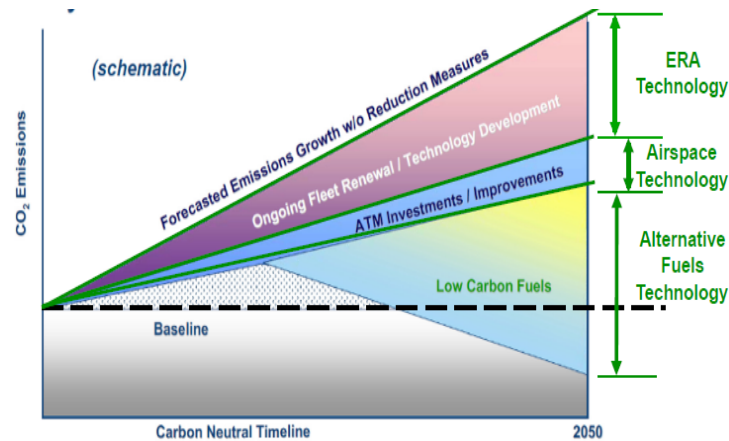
(schematic)

Forecasted Emissions Growth w/o Reduction Measures

Ongoing Fleet Renewal / Technology Development

ATM Investments / Improvements

Low Carbon Fuels

Baseline

$CO_2$ Emissions

ERA Technology

Airspace Technology

Alternative Fuels Technology

Carbon Neutral Timeline

2050